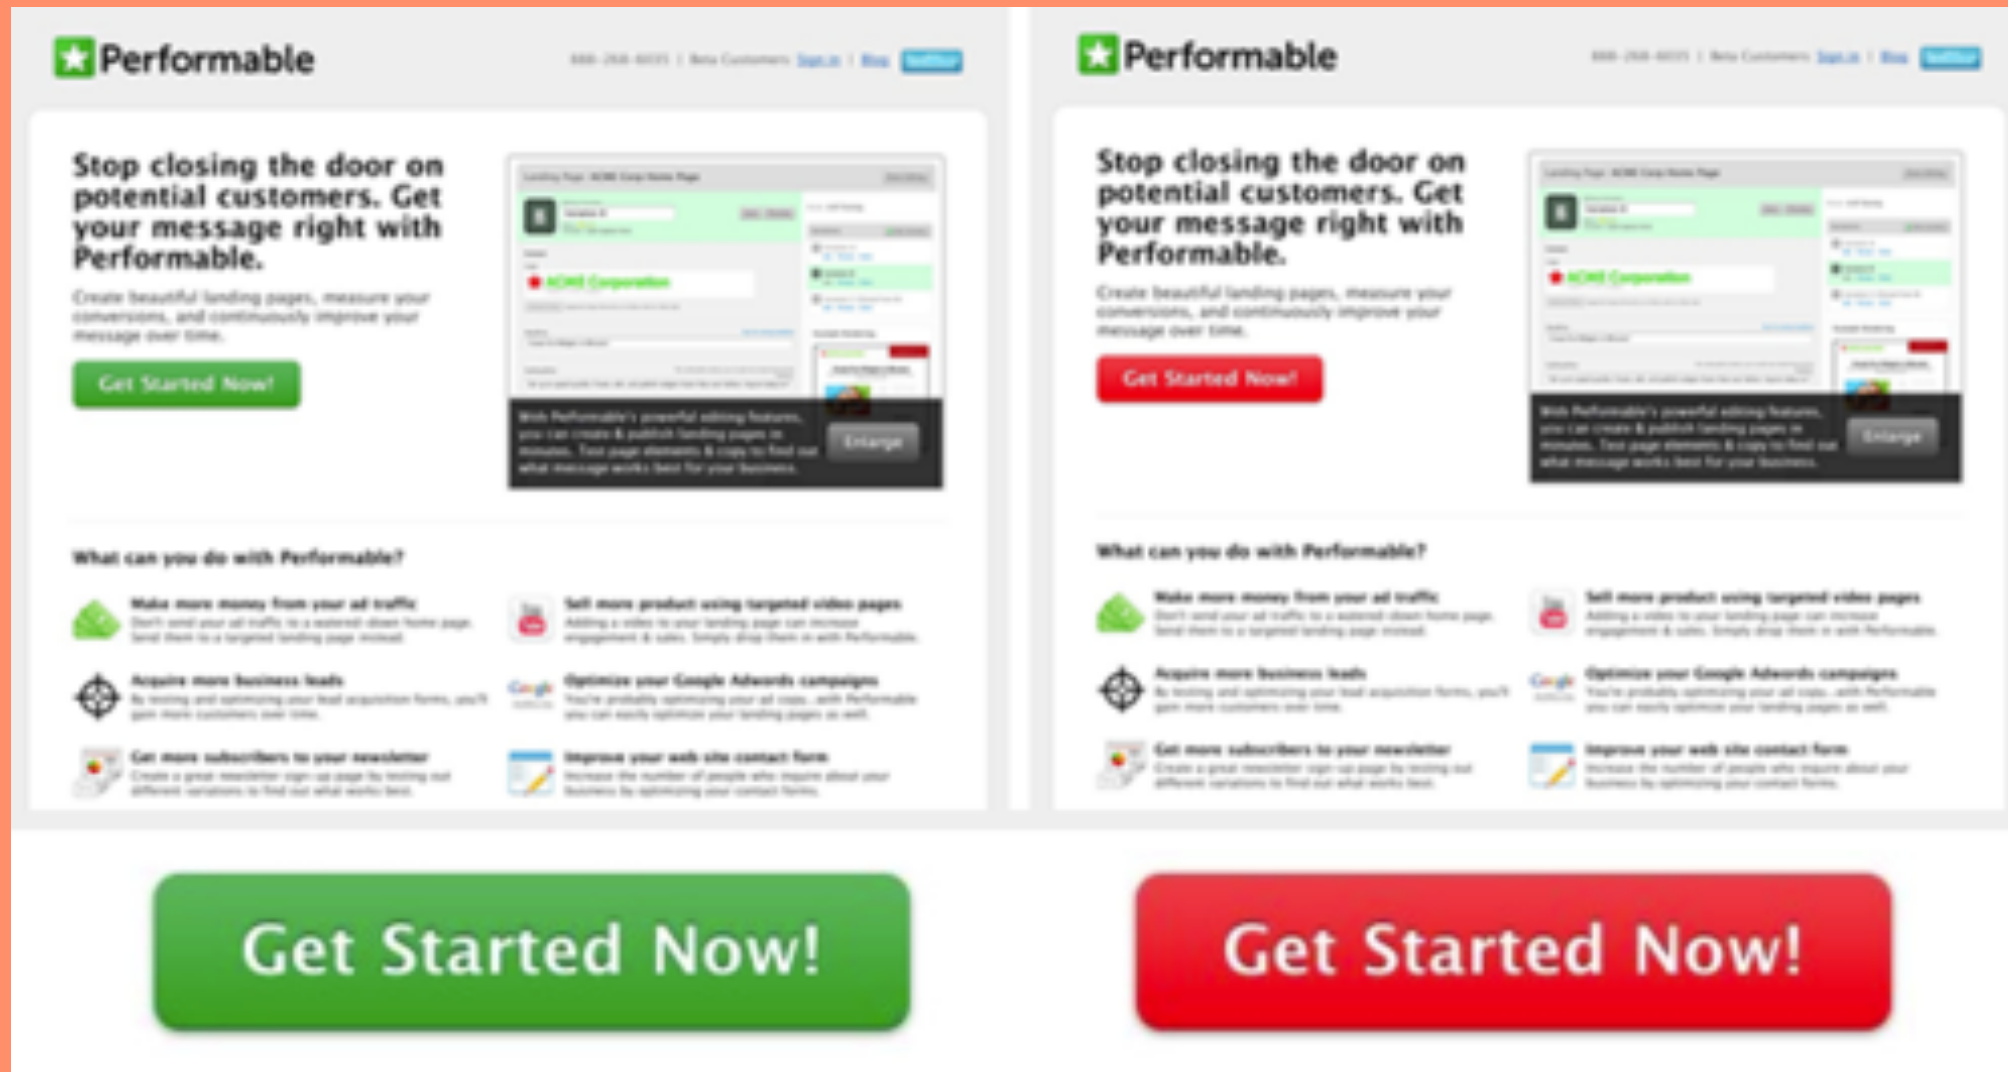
Performable

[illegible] | Beta Customers Sign in | Blog | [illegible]

Stop closing the door on potential customers. Get your message right with Performable.

Create beautiful landing pages, measure your conversions, and continuously improve your message over time.

Get Started Now!

ACME Corporation

With Performable's powerful editing features, you can create & publish landing pages in minutes. Test page elements & copy to find out what message works best for your business.

Enlarge

What can you do with Performable?

Make more money from your ad traffic
Don't send your ad traffic to a watered down home page. Send them to a targeted landing page instead.

Sell more product using targeted video pages
Adding a video to your landing page can increase engagement & sales. Simply drop them in with Performable.

Acquire more business leads
By testing and optimizing your lead acquisition forms, you'll gain more customers over time.

Optimize your Google Adwords campaigns
You're probably optimizing your ad copy... with Performable you can easily optimize your landing pages as well.

Get more subscribers to your newsletter
Create a great newsletter sign up page by testing out different variations to find out what works best.

Improve your web site contact form
Increase the number of people who inquire about your business by optimizing your contact forms.

Performable

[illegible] | Beta Customers Sign in | Blog | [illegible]

Stop closing the door on potential customers. Get your message right with Performable.

Create beautiful landing pages, measure your conversions, and continuously improve your message over time.

Get Started Now!

ACME Corporation

With Performable's powerful editing features, you can create & publish landing pages in minutes. Test page elements & copy to find out what message works best for your business.

Enlarge

What can you do with Performable?

Make more money from your ad traffic
Don't send your ad traffic to a watered down home page. Send them to a targeted landing page instead.

Sell more product using targeted video pages
Adding a video to your landing page can increase engagement & sales. Simply drop them in with Performable.

Acquire more business leads
By testing and optimizing your lead acquisition forms, you'll gain more customers over time.

Optimize your Google Adwords campaigns
You're probably optimizing your ad copy... with Performable you can easily optimize your landing pages as well.

Get more subscribers to your newsletter
Create a great newsletter sign up page by testing out different variations to find out what works best.

Improve your web site contact form
Increase the number of people who inquire about your business by optimizing your contact forms.

Get Started Now!

Get Started Now!